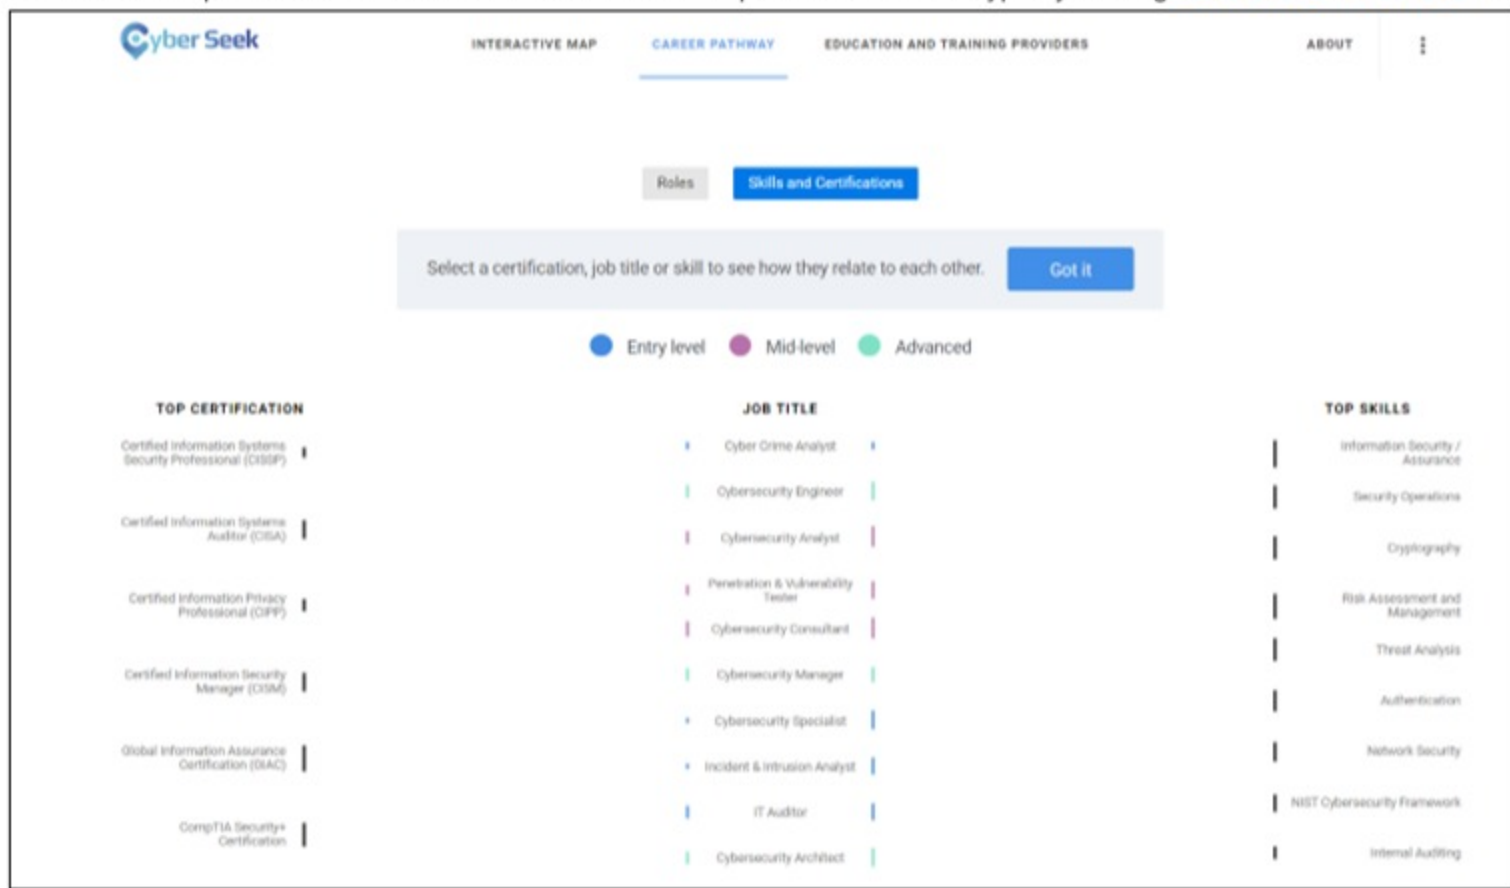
Cyber Seek

INTERACTIVE MAP
CAREER PATHWAY
EDUCATION AND TRAINING PROVIDERS
ABOUT

Roles
Skills and Certifications

Select a certification, job title or skill to see how they relate to each other.
Got it

Entry level
Mid-level
Advanced

TOP CERTIFICATION

Certified Information Systems Security Professional (CISSP)

Certified Information Systems Auditor (CISA)

Certified Information Privacy Professional (CIPP)

Certified Information Security Manager (CISM)

Global Information Assurance Certification (GIAC)

CompTIA Security+ Certification

JOB TITLE

Cyber Crime Analyst

Cybersecurity Engineer

Cybersecurity Analyst

Penetration & Vulnerability Tester

Cybersecurity Consultant

Cybersecurity Manager

Cybersecurity Specialist

Incident & Intrusion Analyst

IT Auditor

Cybersecurity Architect

TOP SKILLS

Information Security / Assurance

Security Operations

Cryptography

Risk Assessment and Management

Threat Analysis

Authentication

Network Security

NIST Cybersecurity Framework

Internal Auditing